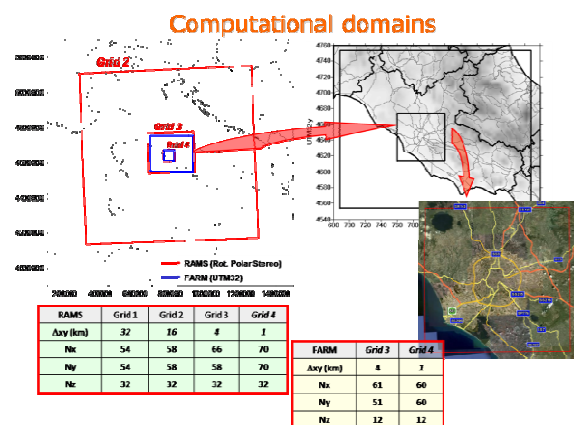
Computational domains

Grid 2

Grid 3

Grid 4

RAMS (Rot. PolarStereo)

FARM (UTM32)

4760
4740
4720
4700
4680
4660
4640
4620
4600
4580
4560
4540

600 700 720 740 750 760

| RAMS | Grid 1 | Grid 2 | Grid 3 | Grid 4 |
|---|---|---|---|---|
| Δxy (km) | 32 | 16 | 4 | 1 |
| Nx | 54 | 58 | 66 | 70 |
| Ny | 54 | 58 | 58 | 70 |
| Nz | 32 | 32 | 32 | 32 |

| FARM | Grid 3 | Grid 4 |
|---|---|---|
| Δxy (km) | 4 | 1 |
| Nx | 61 | 60 |
| Ny | 51 | 60 |
| Nz | 12 | 12 |